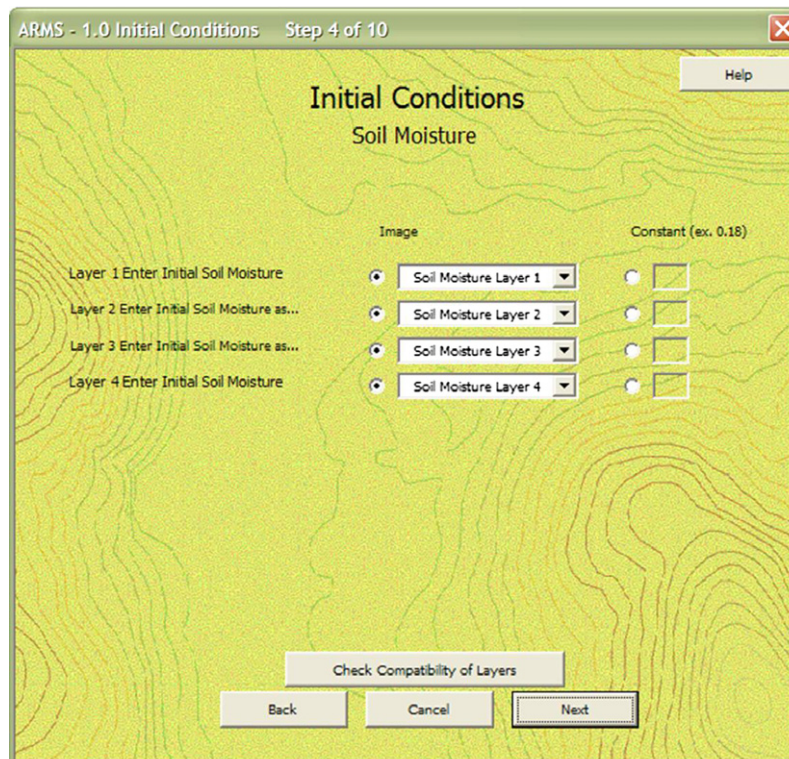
ARMS - 1.0 Initial Conditions Step 4 of 10

Help

Initial Conditions

Soil Moisture

Image

Constant (ex. 0.18)

Layer 1 Enter Initial Soil Moisture

Soil Moisture Layer 1

Layer 2 Enter Initial Soil Moisture as...

Soil Moisture Layer 2

Layer 3 Enter Initial Soil Moisture as...

Soil Moisture Layer 3

Layer 4 Enter Initial Soil Moisture

Soil Moisture Layer 4

Check Compatibility of Layers

Back

Cancel

Next